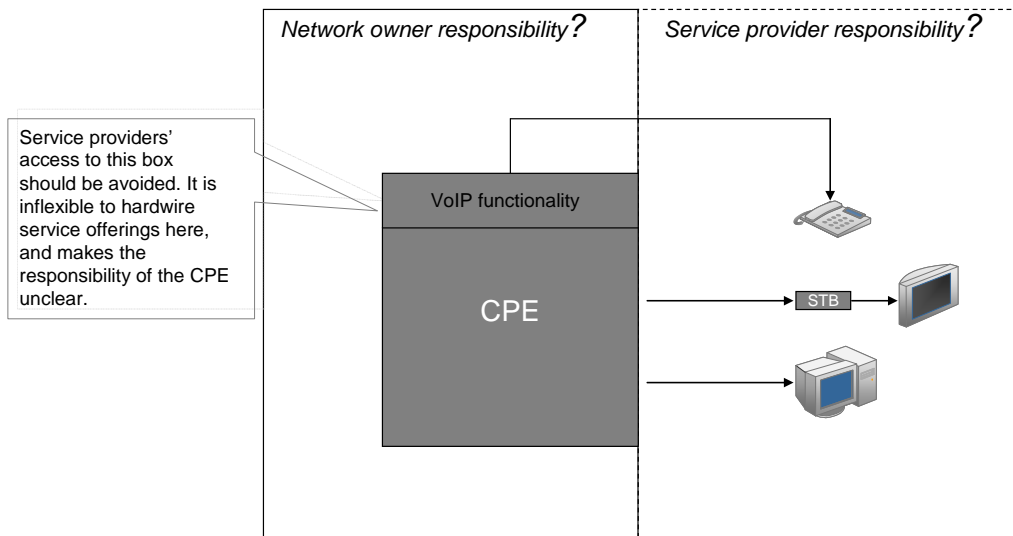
Network owner responsibility?

Service provider responsibility?

Service providers' access to this box should be avoided. It is inflexible to hardwire service offerings here, and makes the responsibility of the CPE unclear.

VoIP functionality

CPE

STB